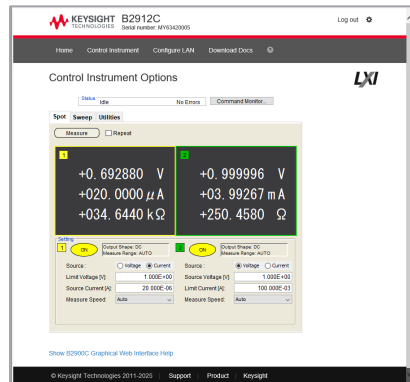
KEYSIGHT TECHNOLOGIES B2912C Serial number: MY63420005

Log out

Home Control Instrument Configure LAN Download Docs

Control Instrument Options

LXI

Status: Idle No Errors Command Monitor...

Spot Sweep Utilities

Measure Repeat

1

+0.692880 V
+020.0000 μA
+034.6440 kΩ

2

+0.999996 V
+03.99267 mA
+250.4580 Ω

Setting

1 ON Output Shape: DC Measure Range: AUTO

Source: Voltage Current
Limit Voltage [V]: 1.000E+00
Source Current [A]: 20.000E-06
Measure Speed: Auto

2 ON Output Shape: DC Measure Range: AUTO

Source: Voltage Current
Source Voltage [V]: 1.000E+00
Limit Current [A]: 100.000E-03
Measure Speed: Auto

Show B2900C Graphical Web Interface Help

© Keysight Technologies 2011-2025 | Support | Product | Keysight